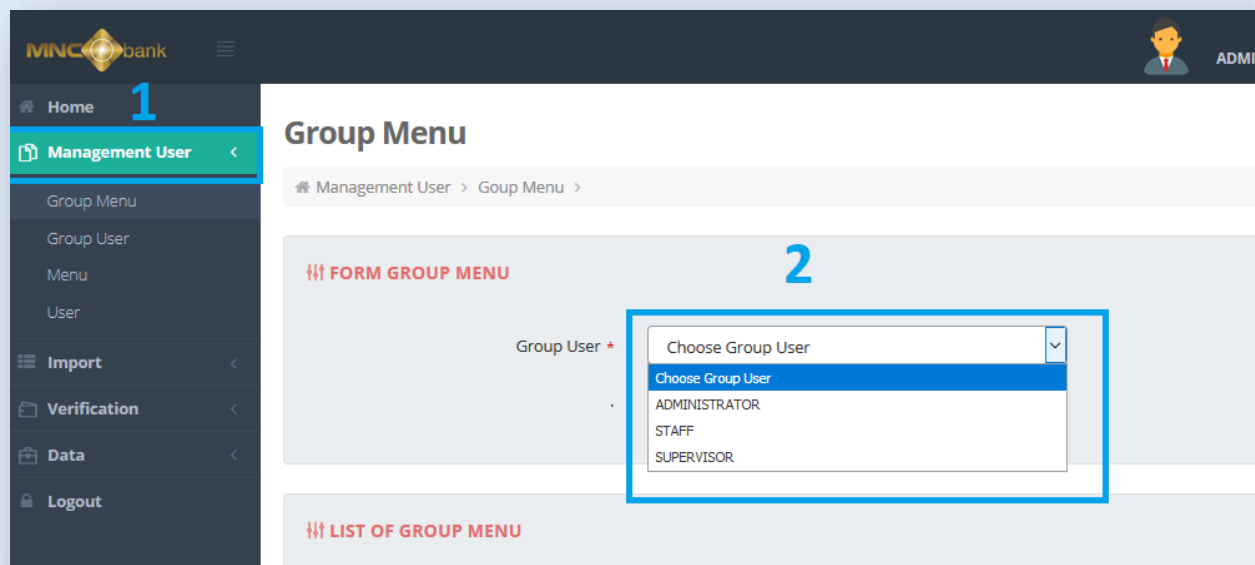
MNC bank

ADMI

Home

1

Management User

Group Menu

Group User

Menu

User

Import

Verification

Data

Logout

Group Menu

Management User > Goup Menu >

2

FORM GROUP MENU

Group User *

Choose Group User

Choose Group User
ADMINISTRATOR
STAFF
SUPERVISOR

LIST OF GROUP MENU